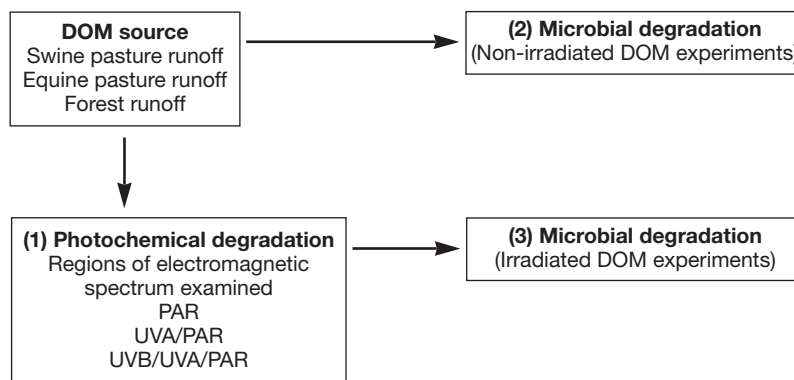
DOM source
Swine pasture runoff
Equine pasture runoff
Forest runoff

(2) Microbial degradation
(Non-irradiated DOM experiments)

(1) Photochemical degradation
Regions of electromagnetic spectrum examined
PAR
UVA/PAR
UVB/UVA/PAR

(3) Microbial degradation
(Irradiated DOM experiments)